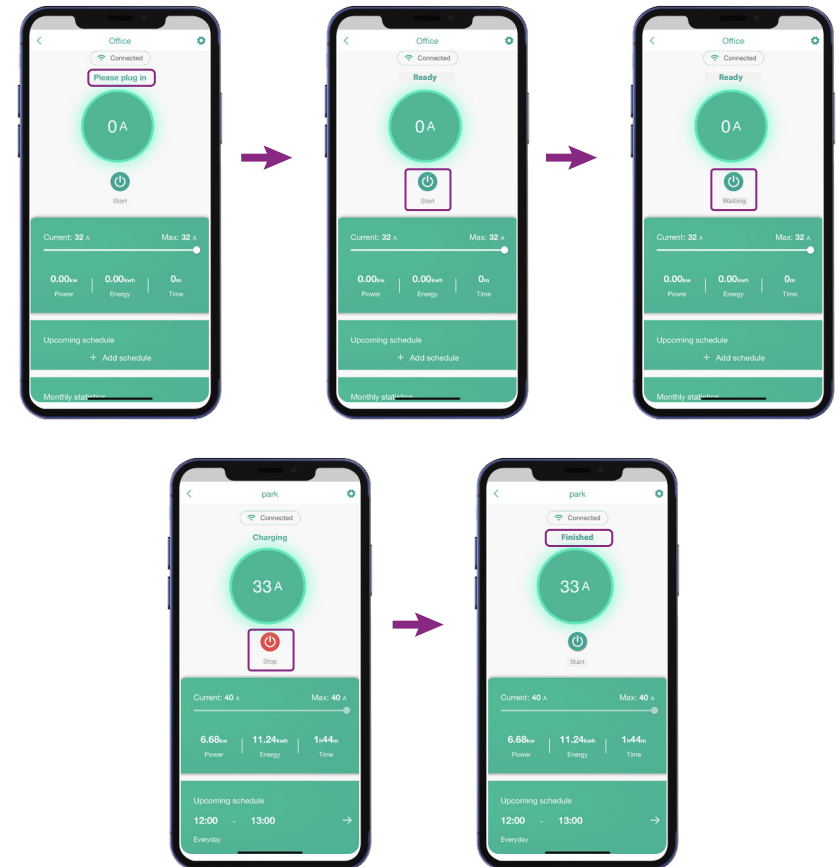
Office

Connected

Please plug in

0A

Start

Current: 32 A Max: 32 A

0.00kw Power | 0.00kwh Energy | 0m Time

Upcoming schedule

+ Add schedule

Monthly statistics

Office

Connected

Ready

0A

Start

Current: 32 A Max: 32 A

0.00kw Power | 0.00kwh Energy | 0m Time

Upcoming schedule

+ Add schedule

Monthly statistics

Office

Connected

Ready

0A

Waiting

Current: 32 A Max: 32 A

0.00kw Power | 0.00kwh Energy | 0m Time

Upcoming schedule

+ Add schedule

Monthly statistics

park

Connected

Charging

33A

Stop

Current: 40 A Max: 40 A

6.68kw Power | 11.24kwh Energy | 1h44m Time

Upcoming schedule

12:00 - 13:00

Everyday

park

Connected

Finished

33A

Start

Current: 40 A Max: 40 A

6.68kw Power | 11.24kwh Energy | 1h44m Time

Upcoming schedule

12:00 - 13:00

Everyday